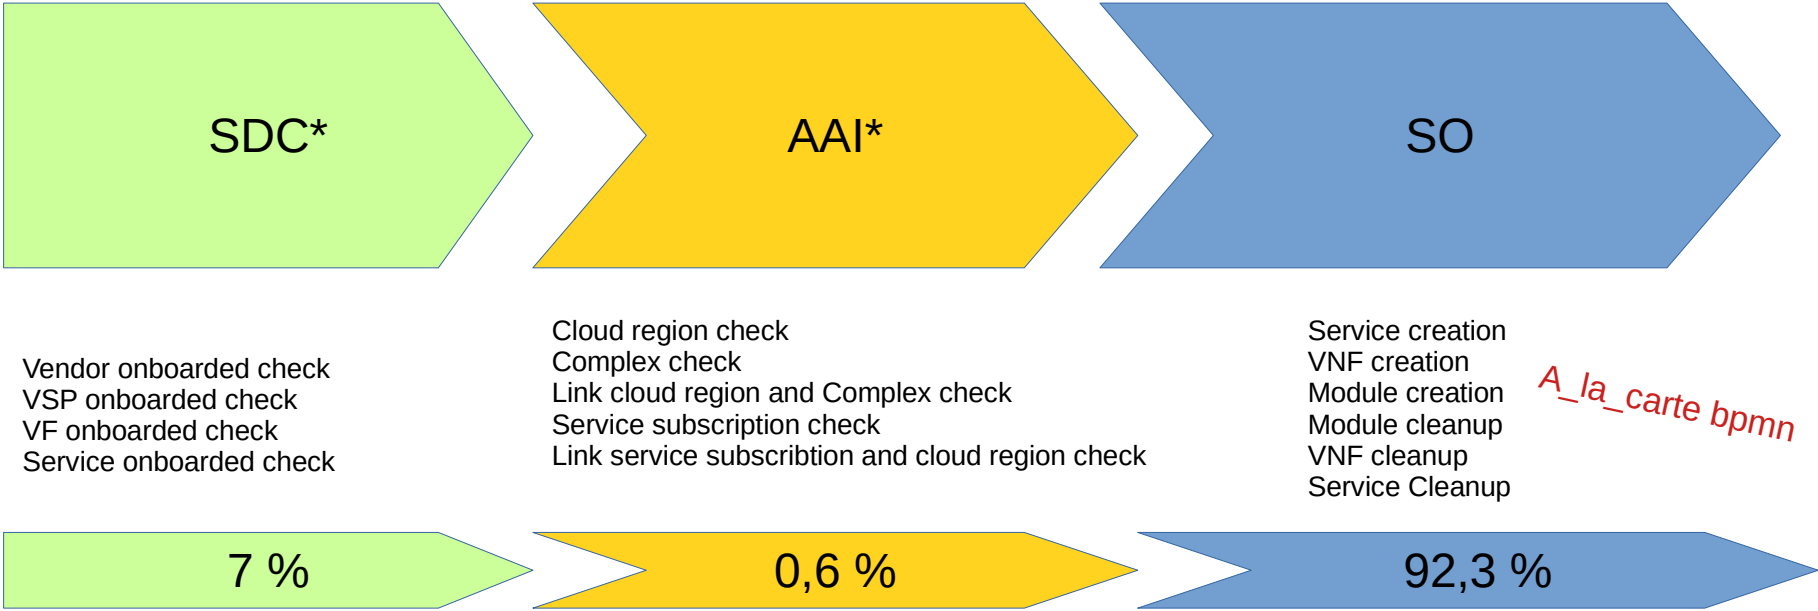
SDC*

AAI*

SO

Vendor onboarded check
VSP onboarded check
VF onboarded check
Service onboarded check

Cloud region check
Complex check
Link cloud region and Complex check
Service subscription check
Link service subscribtion and cloud region check

Service creation
VNF creation
Module creation
Module cleanup
VNF cleanup
Service Cleanup

A_la_carte bpmn

7 %

0,6 %

92,3 %